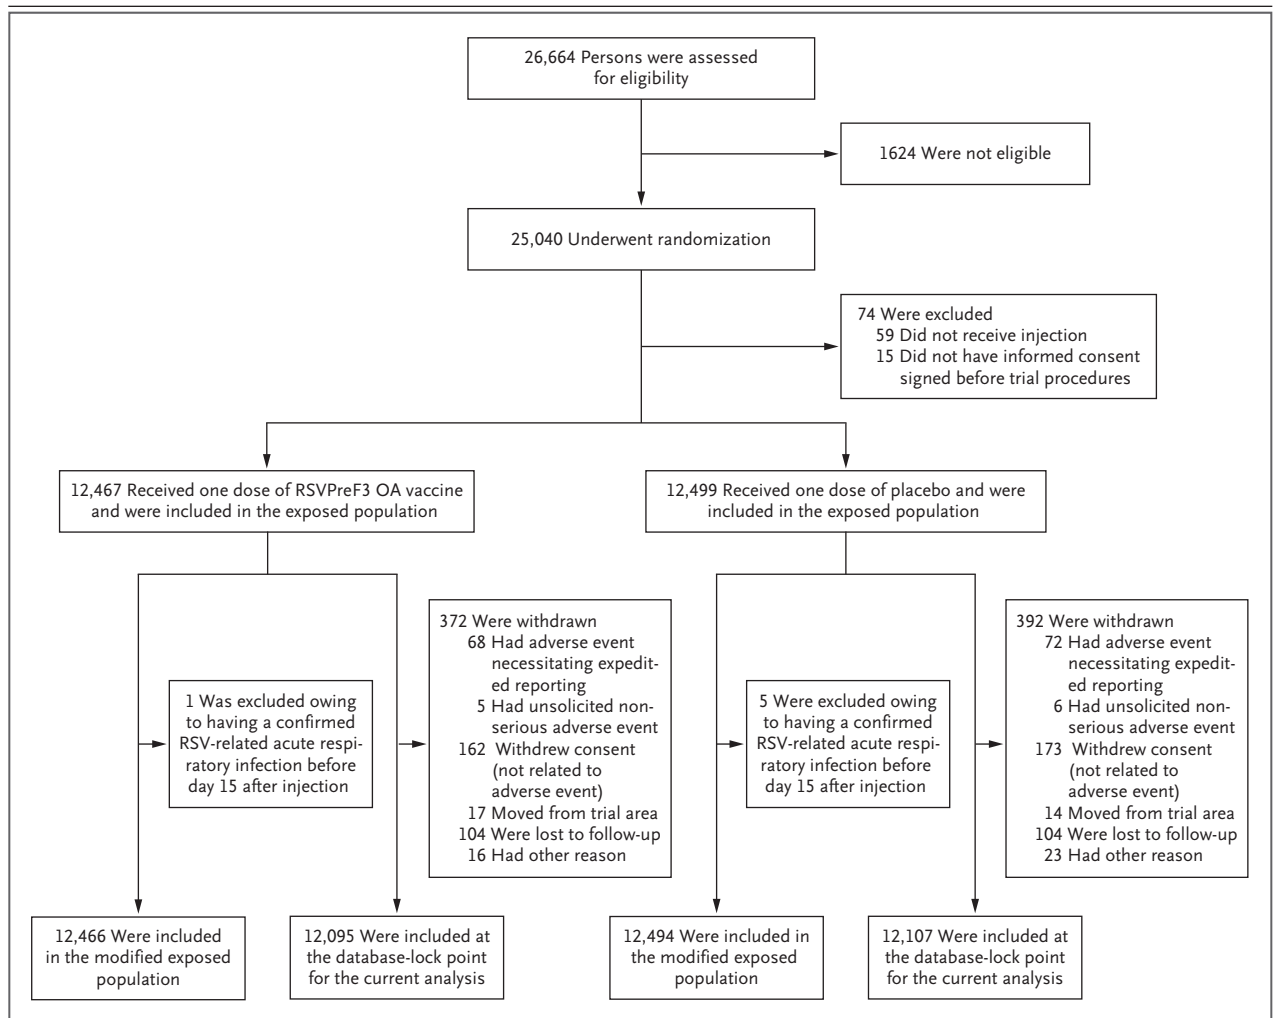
26,664 Persons were assessed for eligibility

1624 Were not eligible

25,040 Underwent randomization

74 Were excluded
59 Did not receive injection
15 Did not have informed consent signed before trial procedures

12,467 Received one dose of RSVPreF3 OA vaccine and were included in the exposed population

12,499 Received one dose of placebo and were included in the exposed population

1 Was excluded owing to having a confirmed RSV-related acute respiratory infection before day 15 after injection

372 Were withdrawn
68 Had adverse event necessitating expedited reporting
5 Had unsolicited nonserious adverse event
162 Withdrew consent (not related to adverse event)
17 Moved from trial area
104 Were lost to follow-up
16 Had other reason

5 Were excluded owing to having a confirmed RSV-related acute respiratory infection before day 15 after injection

392 Were withdrawn
72 Had adverse event necessitating expedited reporting
6 Had unsolicited nonserious adverse event
173 Withdrew consent (not related to adverse event)
14 Moved from trial area
104 Were lost to follow-up
23 Had other reason

12,466 Were included in the modified exposed population

12,095 Were included at the database-lock point for the current analysis

12,494 Were included in the modified exposed population

12,107 Were included at the database-lock point for the current analysis